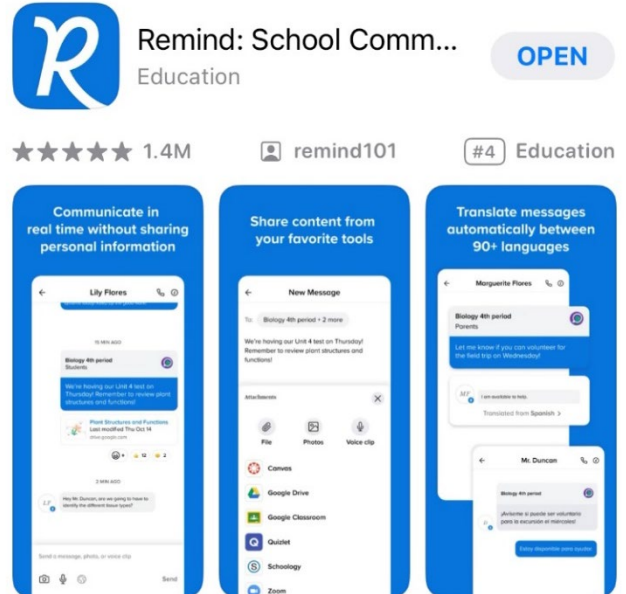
R

Remind: School Comm...
Education

OPEN

1.4M

remind101

#4 Education

Communicate in real time without sharing personal information

Lily Flores

15 MIN AGO

Biology 4th period
Students

We're having our Unit 4 test on Thursday! Remember to review plant structures and functions!

Plant Structures and Functions
Last modified Thu Oct 14
drive.google.com

12 2

2 MIN AGO

LF

Hey Mr. Duncan, we are going to have to identify the different tissue types?

Send a message, photo, or voice clip

Send

Share content from your favorite tools

New Message

To: Biology 4th period + 2 more

We're having our Unit 4 test on Thursday! Remember to review plant structures and functions!

Attachments

File

Photos

Voice clip

Canvas

Google Drive

Google Classroom

Quizlet

Schoology

Zoom

Translate messages automatically between 90+ languages

Marguerite Flores

Biology 4th period
Parents

Let me know if you can volunteer for the field trip on Wednesday!

MF

I am available to help.

Translated from Spanish >

Mr. Duncan

Biology 4th period

¡Avíseme si puede ser voluntario para la excursión el miércoles!

Estoy disponible para ayudar.